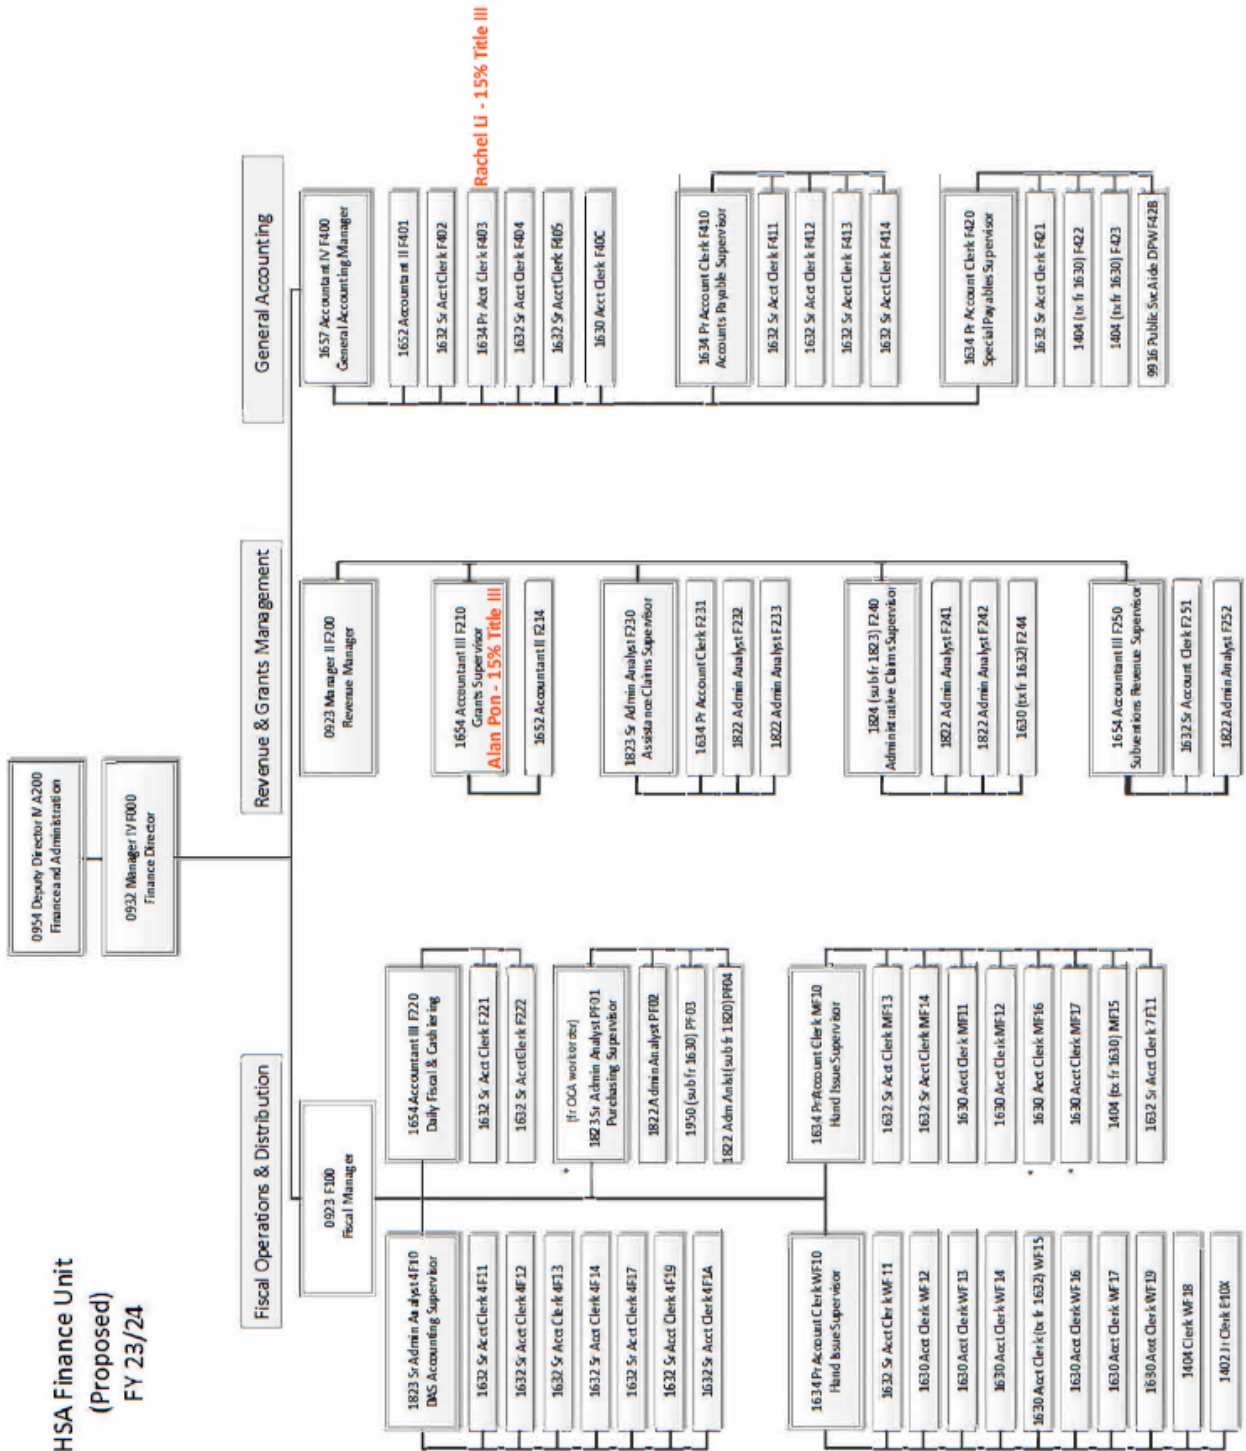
HSA Finance Unit
(Proposed)
FY 23/24

0954 Deputy Director IV A200
Finance and Administration

0932 Manager IV F000
Finance Director

General Accounting

1657 Accountant IV F400
General Accounting Manager

1652 Accountant II F401

1632 Sr Acct Clerk F402

1634 Pr Acct Clerk F403

Rachel Li - 15% Title III

1632 Sr Acct Clerk F404

1632 Sr Acct Clerk F405

1630 Acct Clerk F40C

1634 Pr Account Clerk F410
Accounts Payable Supervisor

1632 Sr Acct Clerk F411

1632 Sr Acct Clerk F412

1632 Sr Acct Clerk F413

1632 Sr Acct Clerk F414

1634 Pr Account Clerk F420
Special Payables Supervisor

1632 Sr Acct Clerk F421

1404 (tx fr 1630) F422

1404 (tx fr 1630) F423

9916 Public Svc Aide DPW F42B

Revenue & Grants Management

0923 Manager II F200
Revenue Manager

1654 Accountant III F210
Grants Supervisor
Alan Pon - 15% Title III

1652 Accountant II F214

1823 Sr Admin Analyst F230
Assistance Claims Supervisor

1634 Pr Account Clerk F231

1822 Admin Analyst F232

1822 Admin Analyst F213

1824 (sub fr 1823) F240
Administrative Claims Supervisor

1822 Admin Analyst F241

1822 Admin Analyst F242

1630 (tx fr 1632) F244

1654 Accountant III F250
Subventions Revenue Supervisor

1632 Sr Account Clerk F251

1822 Admin Analyst F252

Fiscal Operations & Distribution

0923 F100
Fiscal Manager

1654 Accountant III F220
Daily Fiscal & Cashiering

1632 Sr Acct Clerk F221

1632 Sr Acct Clerk F222

(fr OCA worker ctr)
1823 Sr Admin Analyst PF01
Purchasing Supervisor

1822 Admin Analyst PF02

1950 (sub fr 1630) PF03

1822 Adm Anlst (sub fr 1820) PF04

1634 Pr Account Clerk MF10
Hand Issue Supervisor

1632 Sr Acct Clerk MF13

1632 Sr Acct Clerk MF14

1630 Acct Clerk MF11

1630 Acct Clerk MF12

1630 Acct Clerk MF16

1630 Acct Clerk MF17

1404 (tx fr 1630) MF15

1632 Sr Acct Clerk 7F11

1823 Sr Admin Analyst 4F10
DSS Accounting Supervisor

1632 Sr Acct Clerk 4F11

1632 Sr Acct Clerk 4F12

1632 Sr Acct Clerk 4F13

1632 Sr Acct Clerk 4F14

1632 Sr Acct Clerk 4F17

1632 Sr Acct Clerk 4F19

1632 Sr Acct Clerk 4F1A

1634 Pr Account Clerk WF10
Hand Issue Supervisor

1632 Sr Acct Clerk WF11

1630 Acct Clerk WF12

1630 Acct Clerk WF13

1630 Acct Clerk WF14

1630 Acct Clerk (tx fr 1632) WF15

1630 Acct Clerk WF16

1630 Acct Clerk WF17

1630 Acct Clerk WF19

1404 Clerk WF18

1402 Jr Clerk E10X